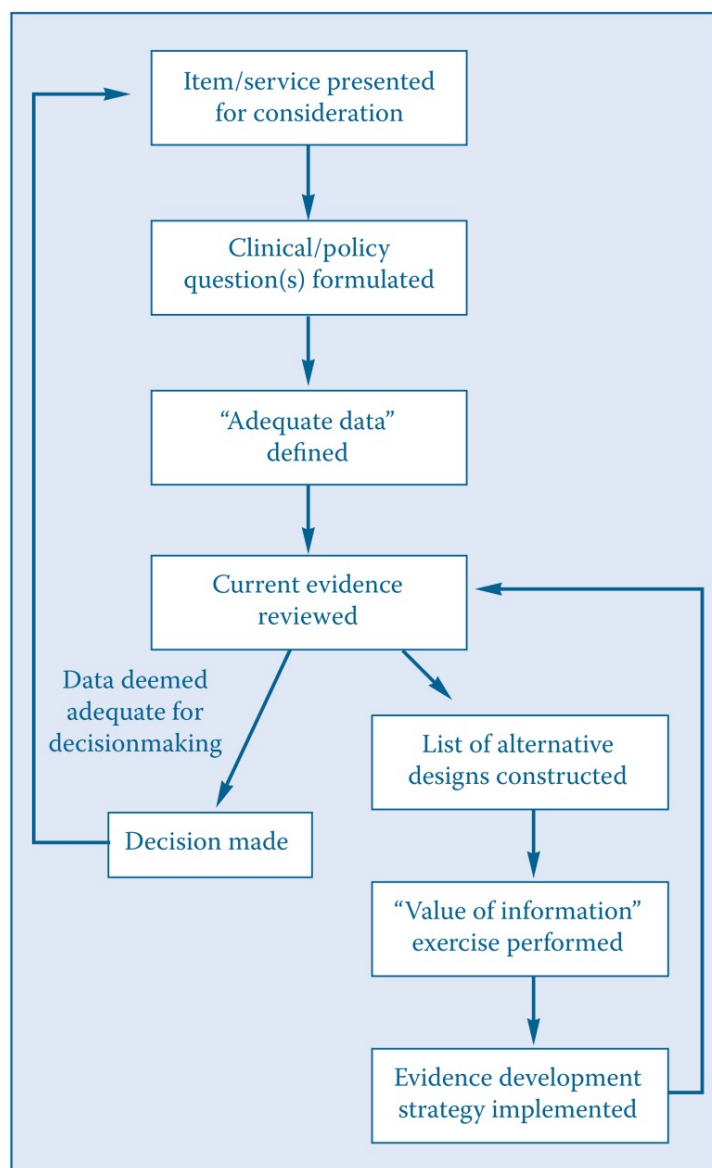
Item/service presented for consideration

Clinical/policy question(s) formulated

"Adequate data" defined

Current evidence reviewed

Data deemed adequate for decisionmaking

Decision made

List of alternative designs constructed

"Value of information" exercise performed

Evidence development strategy implemented